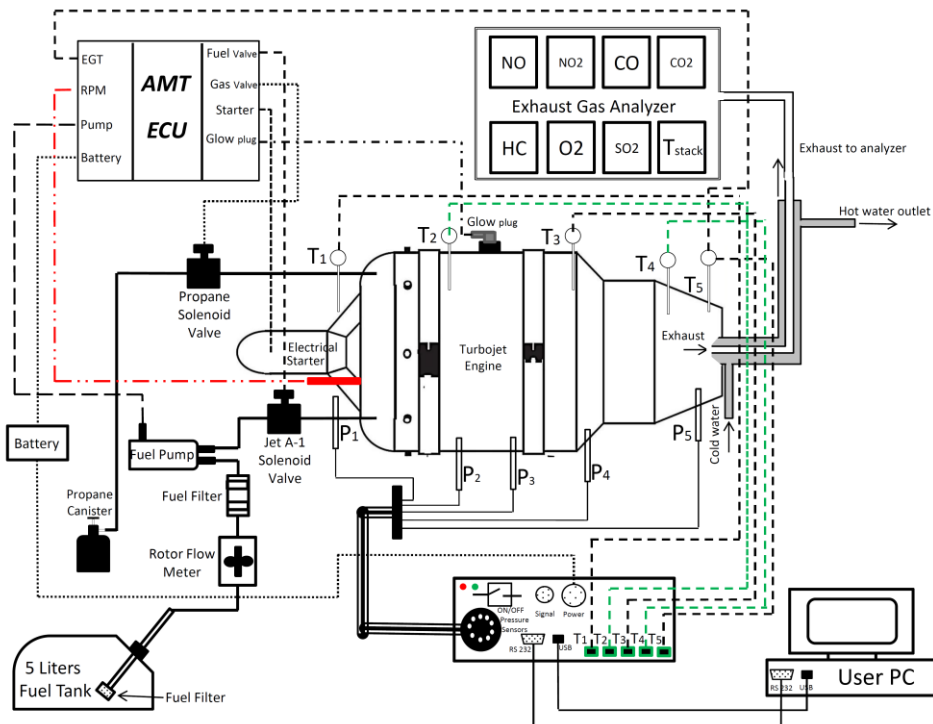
EGT
RPM
Pump
Battery

AMT
ECU

Fuel Valve
Gas Valve
Starter
Glow plug

NO
NO2
CO
CO2
Exhaust Gas Analyzer
HC
O2
SO2
$T_{stack}$

Exhaust to analyzer
Hot water outlet

$T_1$
$T_2$
Glow plug
$T_3$
$T_4$
$T_5$

Propane Solenoid Valve
Electrical Starter
Turbojet Engine
Exhaust
Cold water

Battery
Fuel Pump
Jet A-1 Solenoid Valve
$P_1$
$P_2$
$P_3$
$P_4$
$P_5$

Propane Canister
Fuel Filter
Rotor Flow Meter

ON/OFF Pressure Sensors
Signal
Power
RS 232
USB
$T_1$ $T_2$ $T_3$ $T_4$ $T_5$

5 Liters Fuel Tank
Fuel Filter

RS 232
USB
User PC